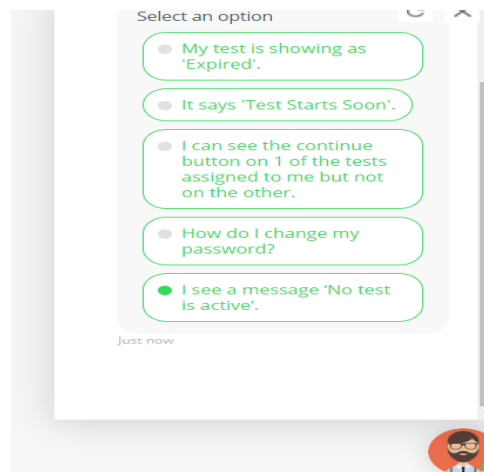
Select an option

My test is showing as 'Expired'.

It says 'Test Starts Soon'.

I can see the continue button on 1 of the tests assigned to me but not on the other.

How do I change my password?

I see a message ‘No test is active’.

Just now